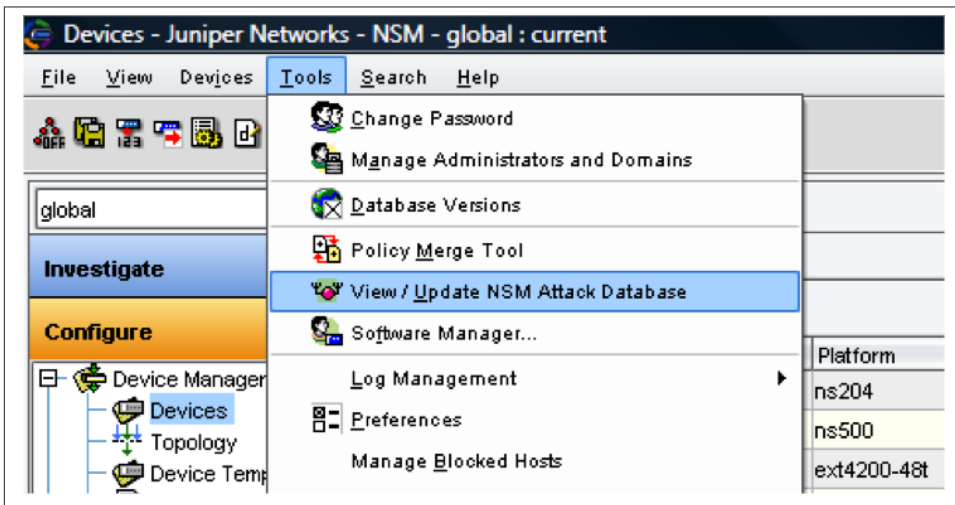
Devices - Juniper Networks - NSM - global : current

File View Devices Tools Search Help

global

Investigate

Configure

Device Manager
Devices
Topology
Device Temp

Change Password
Manage Administrators and Domains
Database Versions
Policy Merge Tool
View / Update NSM Attack Database
Software Manager...
Log Management
Preferences
Manage Blocked Hosts

| Platform |
|---|
| ns204 |
| ns500 |
| ext4200-48t |